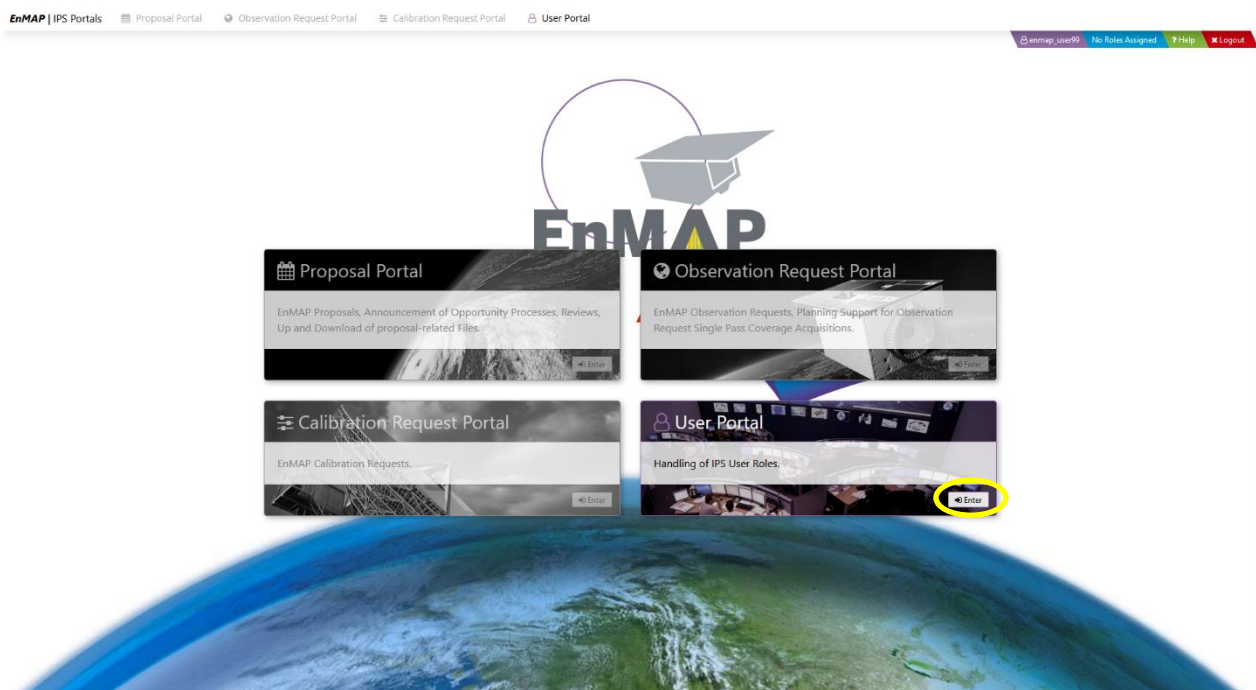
EnMAP | IPS Portals  Proposal Portal  Observation Request Portal  Calibration Request Portal  User Portal

enmap_user99  No Roles Assigned  ? Help  ✖ Logout

EnMAP

Proposal Portal

EnMAP Proposals, Announcement of Opportunity Processes, Reviews, Up and Download of proposal-related Files.

Enter

Observation Request Portal

EnMAP Observation Requests, Planning Support for Observation Request Single Pass Coverage Acquisitions.

Enter

Calibration Request Portal

EnMAP Calibration Requests.

Enter

User Portal

Handling of IPS User Roles.

Enter